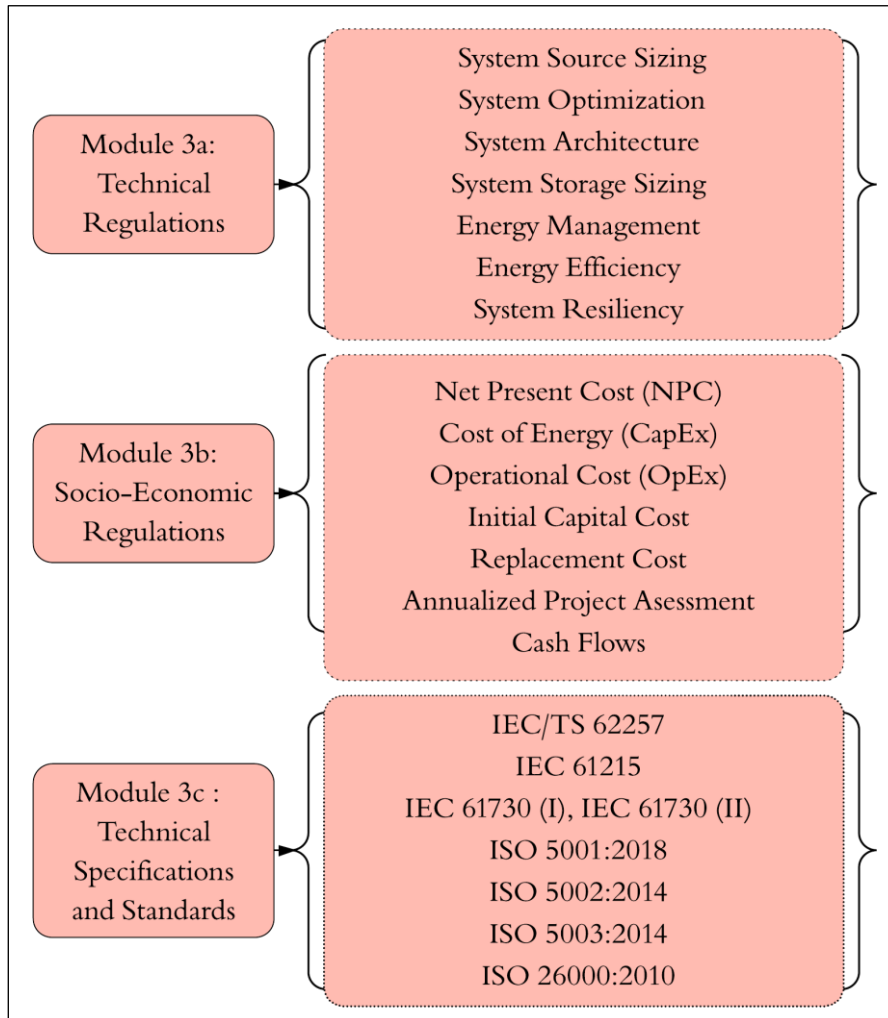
Module 3a: Technical Regulations

System Source Sizing
System Optimization
System Architecture
System Storage Sizing
Energy Management
Energy Efficiency
System Resiliency

Module 3b: Socio-Economic Regulations

Net Present Cost (NPC)
Cost of Energy (CapEx)
Operational Cost (OpEx)
Initial Capital Cost
Replacement Cost
Annualized Project Asessment
Cash Flows

Module 3c : Technical Specifications and Standards

IEC/TS 62257
IEC 61215
IEC 61730 (I), IEC 61730 (II)
ISO 5001:2018
ISO 5002:2014
ISO 5003:2014
ISO 26000:2010